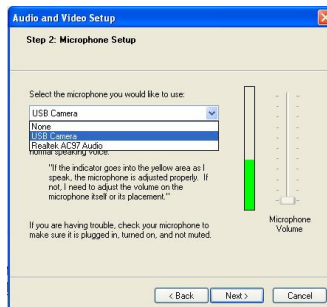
Audio and Video Setup

Step 2: Microphone Setup

Select the microphone you would like to use:

USB Camera

None
USB Camera
Realtek AC97 Audio

normal speaking voice:

"If the indicator goes into the yellow area as I speak, the microphone is adjusted properly. If not, I need to adjust the volume on the microphone itself or its placement."

If you are having trouble, check your microphone to make sure it is plugged in, turned on, and not muted.

Microphone Volume

< Back

Next >

Cancel